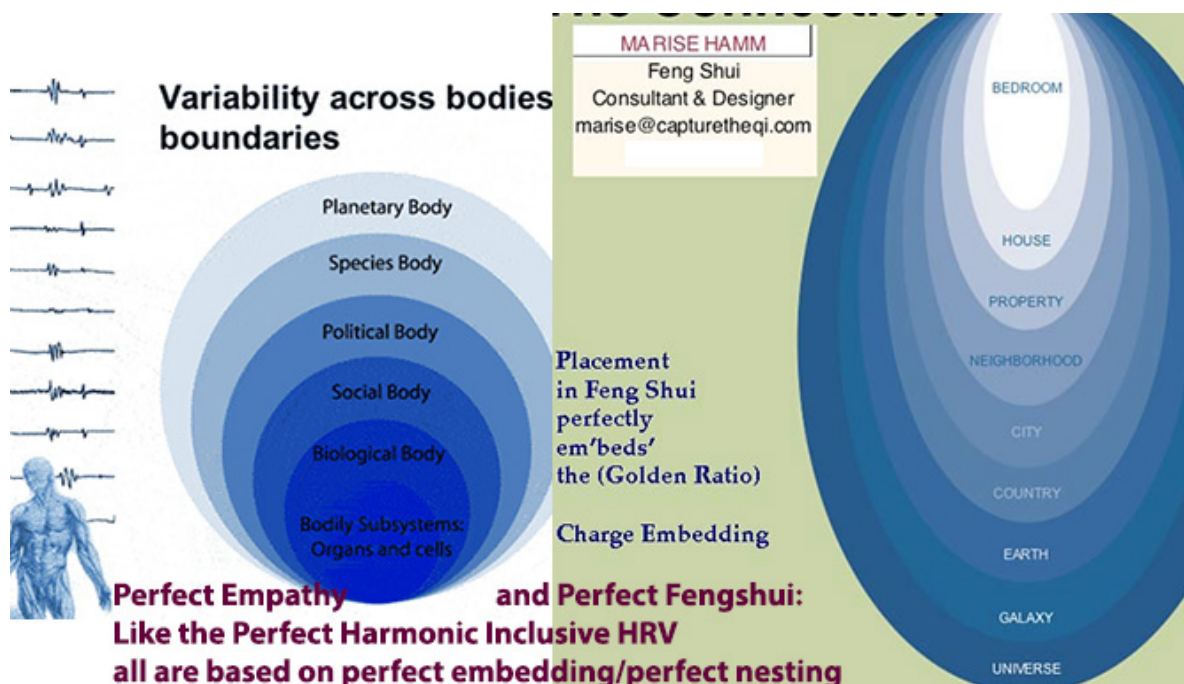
Variability across bodies boundaries

Planetary Body
Species Body
Political Body
Social Body
Biological Body
Bodily Subsystems: Organs and cells

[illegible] Connection

MARISE HAMM
Feng Shui
Consultant & Designer
marise@capturetheqi.com

BEDROOM
HOUSE
PROPERTY
NEIGHBORHOOD
CITY
COUNTRY
EARTH
GALAXY
UNIVERSE

Placement in Feng Shui perfectly em'beds' the (Golden Ratio)

Charge Embedding

Perfect Empathy and Perfect Fengshui:
Like the Perfect Harmonic Inclusive HRV
all are based on perfect embedding/perfect nesting